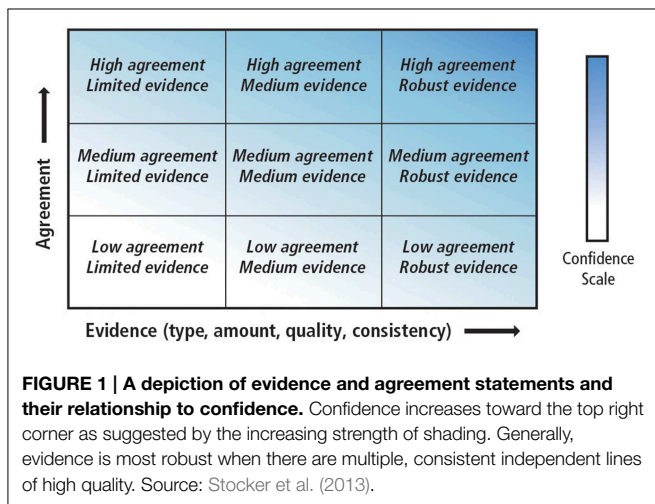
| | | |
|---|---|---|
| High agreement Limited evidence | High agreement Medium evidence | High agreement Robust evidence |
| Medium agreement Limited evidence | Medium agreement Medium evidence | Medium agreement Robust evidence |
| Low agreement Limited evidence | Low agreement Medium evidence | Low agreement Robust evidence |

Agreement

Confidence Scale

Evidence (type, amount, quality, consistency)

**FIGURE 1 | A depiction of evidence and agreement statements and their relationship to confidence.** Confidence increases toward the top right corner as suggested by the increasing strength of shading. Generally, evidence is most robust when there are multiple, consistent independent lines of high quality. Source: Stocker et al. (2013).